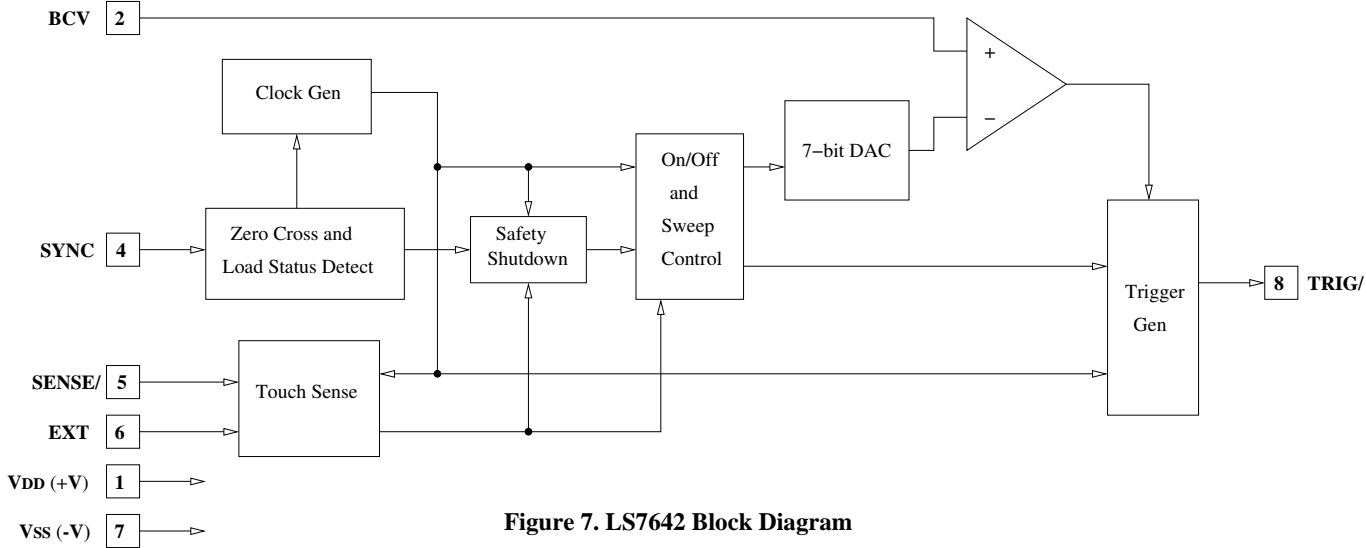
BCV 2

Clock Gen

+

−

7−bit DAC

On/Off and Sweep Control

Zero Cross and Load Status Detect

Safety Shutdown

SYNC 4

Trigger Gen

8 TRIG/

SENSE/ 5

Touch Sense

EXT 6

VDD (+V) 1

VSS (-V) 7

Figure 7. LS7642 Block Diagram